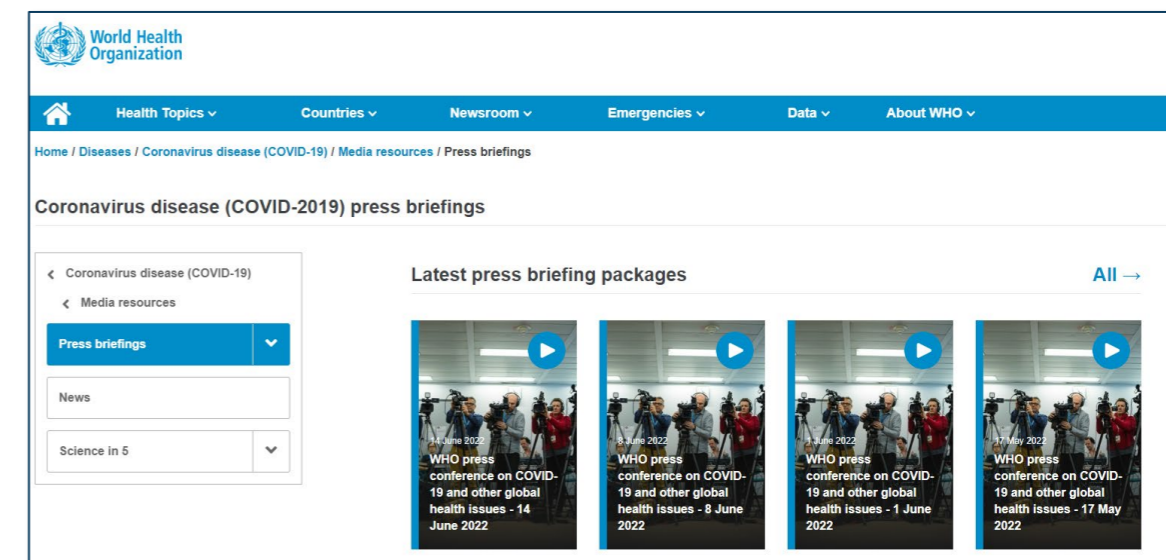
World Health Organization

Health Topics Countries Newsroom Emergencies Data About WHO

Home / Diseases / Coronavirus disease (COVID-19) / Media resources / Press briefings

Coronavirus disease (COVID-2019) press briefings

Coronavirus disease (COVID-19)

Media resources

Press briefings

News

Science in 5

Latest press briefing packages

All →

14 June 2022
WHO press conference on COVID-19 and other global health issues - 14 June 2022

8 June 2022
WHO press conference on COVID-19 and other global health issues - 8 June 2022

1 June 2022
WHO press conference on COVID-19 and other global health issues - 1 June 2022

17 May 2022
WHO press conference on COVID-19 and other global health issues - 17 May 2022